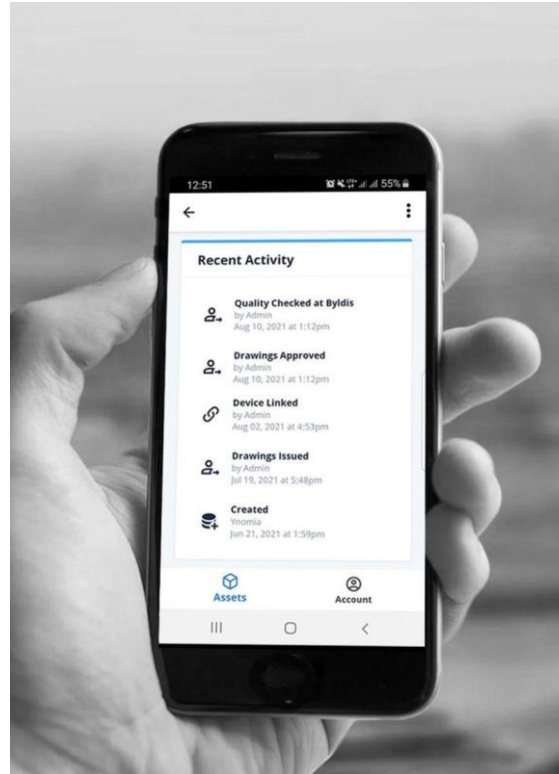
12:51
55%

Recent Activity

Quality Checked at Byldis
by Admin
Aug 10, 2021 at 1:12pm

Drawings Approved
by Admin
Aug 10, 2021 at 1:12pm

Device Linked
by Admin
Aug 02, 2021 at 4:53pm

Drawings Issued
by Admin
Jul 19, 2021 at 5:48pm

Created
Ynomia
Jun 21, 2021 at 1:59pm

Assets
Account